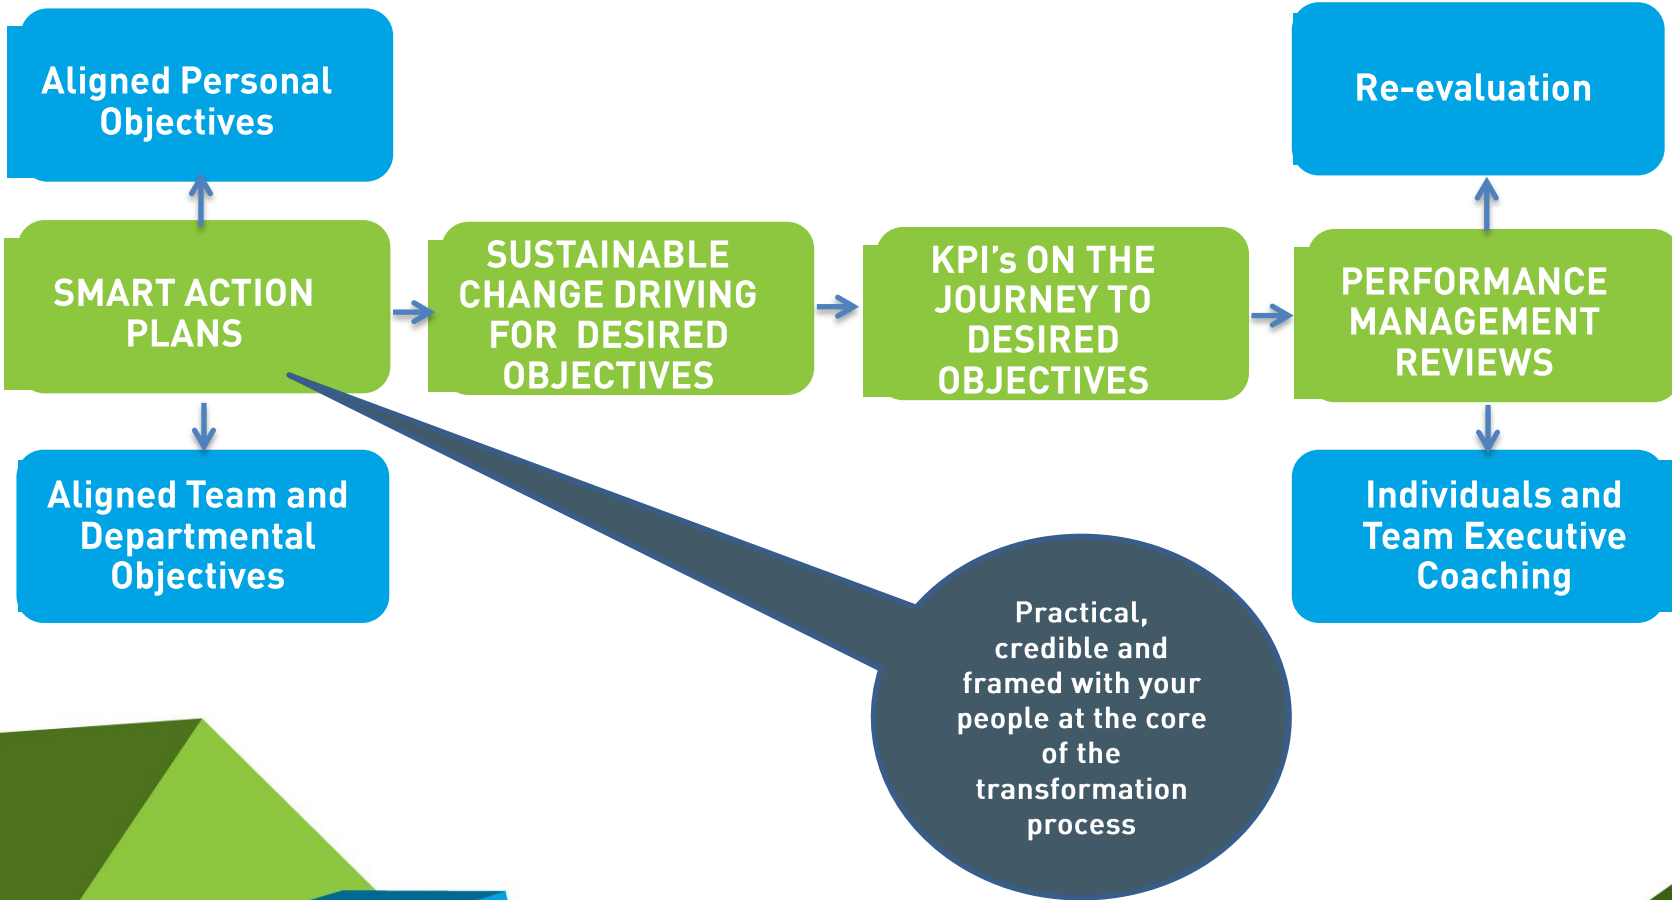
Aligned Personal Objectives

SMART ACTION PLANS

Aligned Team and Departmental Objectives

SUSTAINABLE CHANGE DRIVING FOR DESIRED OBJECTIVES

KPI's ON THE JOURNEY TO DESIRED OBJECTIVES

Re-evaluation

PERFORMANCE MANAGEMENT REVIEWS

Individuals and Team Executive Coaching

Practical, credible and framed with your people at the core of the transformation process